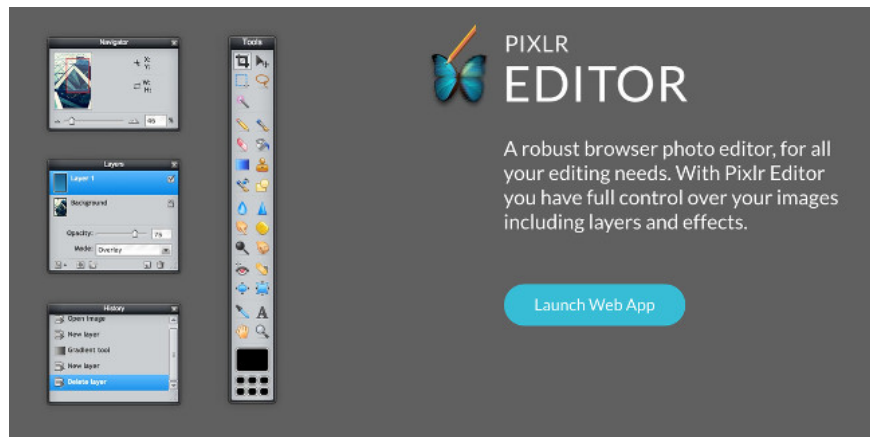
Navigator

X:
Y:
W:
H:

46 %

Layers

Layer 1

Background

Opacity:

75

Mode:

Overlay

History

Open image

New layer

Gradient tool

New layer

Delete layer

Tools

A

PIXLR

EDITOR

A robust browser photo editor, for all your editing needs. With Pixlr Editor you have full control over your images including layers and effects.

Launch Web App